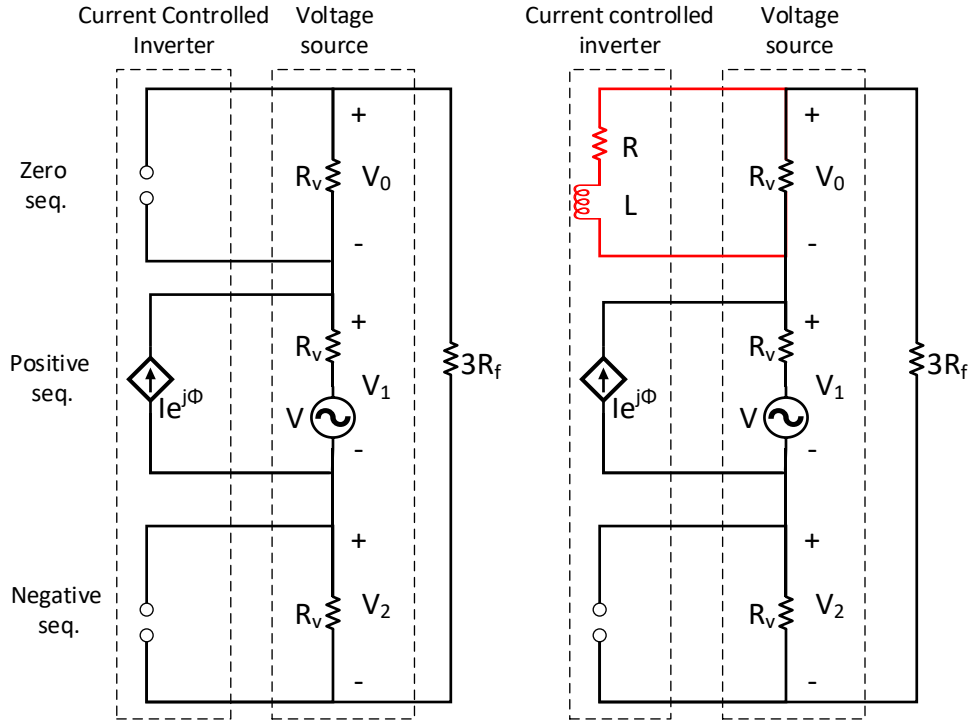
Current Controlled Inverter

Voltage source

Zero seq.

Positive seq.

Negative seq.

+
$R_v$
$V_0$
-

+
$R_v$
$V_1$
$V$
$Ie^{j\Phi}$
-

+
$R_v$
$V_2$
-

$3R_f$

Current controlled inverter

Voltage source

R
L

+
$R_v$
$V_0$
-

+
$R_v$
$V_1$
$V$
$Ie^{j\Phi}$
-

+
$R_v$
$V_2$
-

$3R_f$